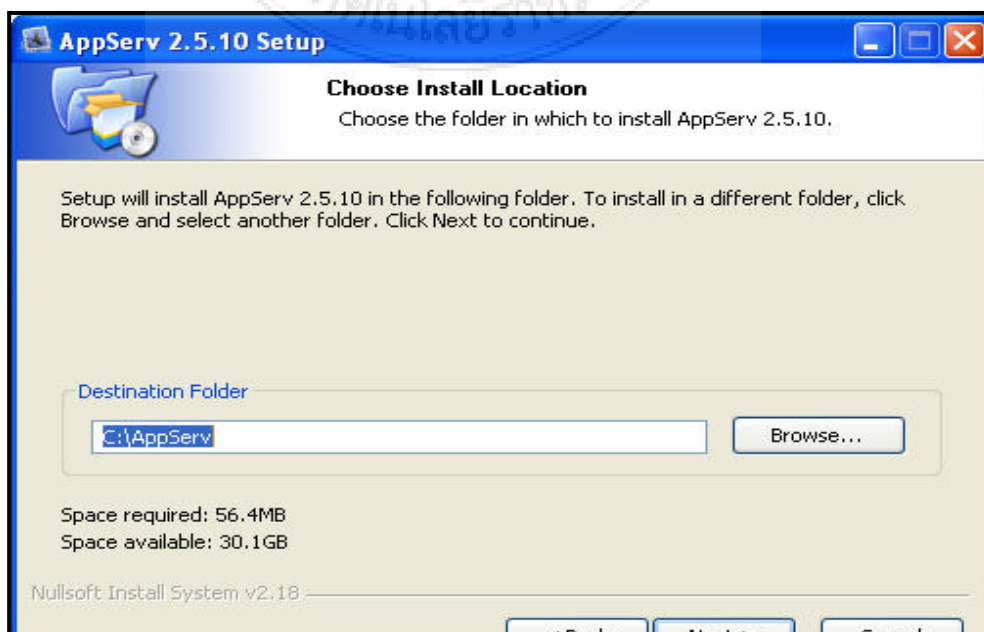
AppServ 2.5.10 Setup

Choose Install Location

Choose the folder in which to install AppServ 2.5.10.

Setup will install AppServ 2.5.10 in the following folder. To install in a different folder, click Browse and select another folder. Click Next to continue.

Destination Folder

C:\AppServ

Browse...

Space required: 56.4MB
Space available: 30.1GB

Nullsoft Install System v2.18

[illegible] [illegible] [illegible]